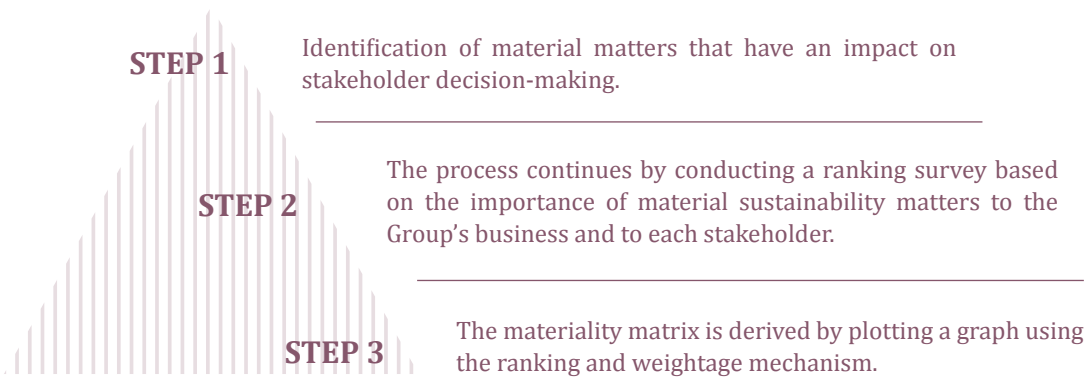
STEP 1

Identification of material matters that have an impact on stakeholder decision-making.

STEP 2

The process continues by conducting a ranking survey based on the importance of material sustainability matters to the Group's business and to each stakeholder.

STEP 3

The materiality matrix is derived by plotting a graph using the ranking and weightage mechanism.